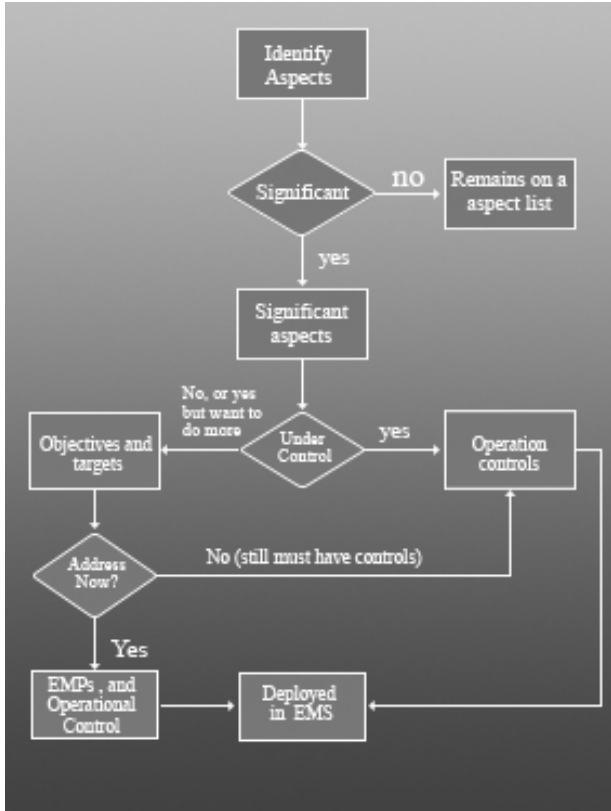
Identify Aspects

Significant

no

Remains on a aspect list

yes

Significant aspects

No, or yes but want to do more

Under Control

yes

Objectives and targets

Operation controls

Address Now?

No (still must have controls)

Yes

EMPs , and Operational Control

Deployed in EMS